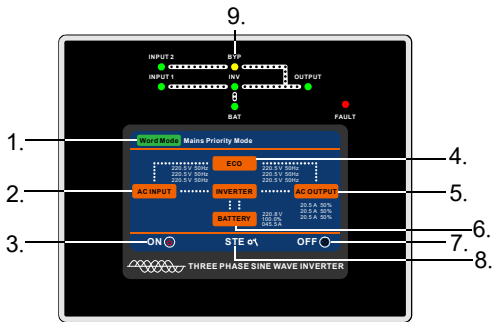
9.

INPUT 2
BYP
INPUT 1
INV
OUTPUT
BAT
FAULT

1.
Word Mode Mains Priority Mode

220.5 V 50Hz
220.5 V 50Hz
220.5 V 50Hz

ECO

220.5 V 50Hz
220.5 V 50Hz
220.5 V 50Hz

4.

2.
AC INPUT
INVERTER
AC OUTPUT
5.

20.5 A 50%
20.5 A 50%
20.5 A 50%

BATTERY
220.8 V
100.0%
045.5A

6.

3.
ON
STE
OFF
7.

8.

THREE PHASE SINE WAVE INVERTER